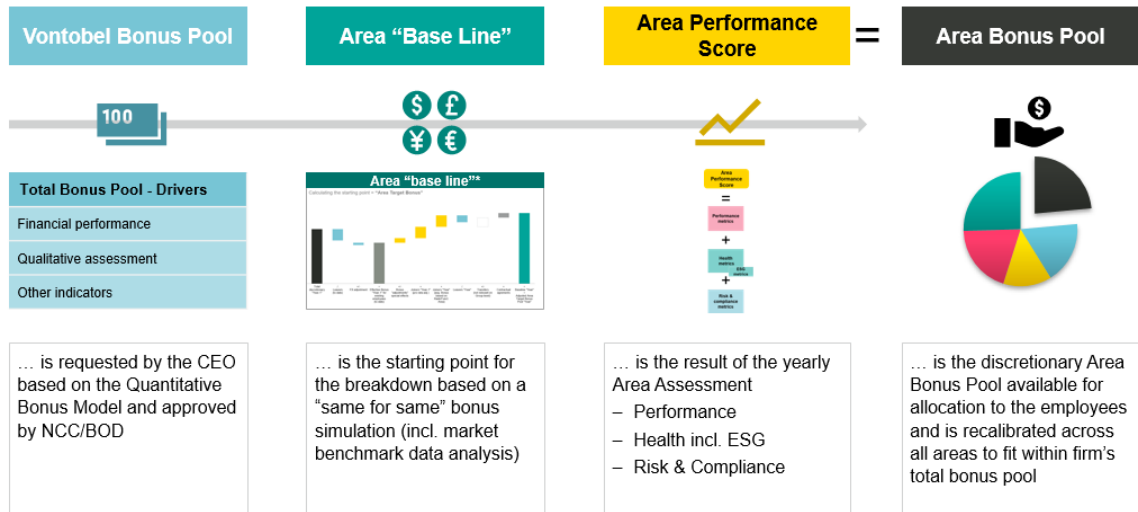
Vontobel Bonus Pool

Area “Base Line”

Area Performance Score

=

Area Bonus Pool

100

$ £ ¥ €

$

| Total Bonus Pool - Drivers |
|---|
| Financial performance |
| Qualitative assessment |
| Other indicators |

Area “base line”*

Calculating the starting point = "Area Target Bonus"

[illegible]

Area Performance Score

=

Performance metrics

+

Health metrics

ESG metrics

+

Risk & compliance metrics

… is requested by the CEO based on the Quantitative Bonus Model and approved by NCC/BOD

… is the starting point for the breakdown based on a “same for same” bonus simulation (incl. market benchmark data analysis)

… is the result of the yearly Area Assessment
– Performance
– Health incl. ESG
– Risk & Compliance

… is the discretionary Area Bonus Pool available for allocation to the employees and is recalibrated across all areas to fit within firm’s total bonus pool